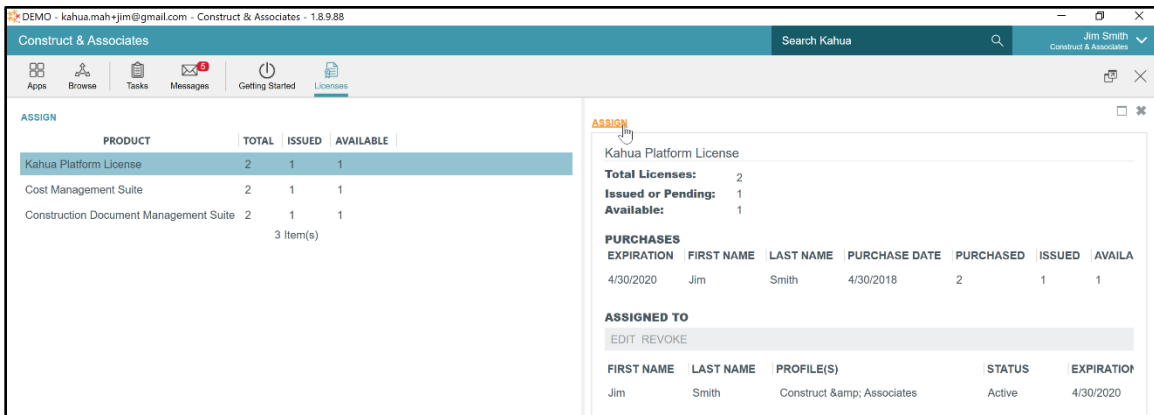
DEMO - kahua.mah+jim@gmail.com - Construct & Associates - 1.8.9.88

Construct & Associates

Search Kahua

Jim Smith
Construct & Associates

Apps Browse Tasks 5 Messages Getting Started Licenses

ASSIGN

| PRODUCT | TOTAL | ISSUED | AVAILABLE |
|---|---|---|---|
| Kahua Platform License | 2 | 1 | 1 |
| Cost Management Suite | 2 | 1 | 1 |
| Construction Document Management Suite | 2 | 1 | 1 |

3 Item(s)

ASSIGN

Kahua Platform License

Total Licenses: 2
Issued or Pending: 1
Available: 1

PURCHASES

| EXPIRATION | FIRST NAME | LAST NAME | PURCHASE DATE | PURCHASED | ISSUED | AVAILA |
|---|---|---|---|---|---|---|
| 4/30/2020 | Jim | Smith | 4/30/2018 | 2 | 1 | 1 |

ASSIGNED TO

EDIT REVOKE

| FIRST NAME | LAST NAME | PROFILE(S) | STATUS | EXPIRATION |
|---|---|---|---|---|
| Jim | Smith | Construct &amp; Associates | Active | 4/30/2020 |